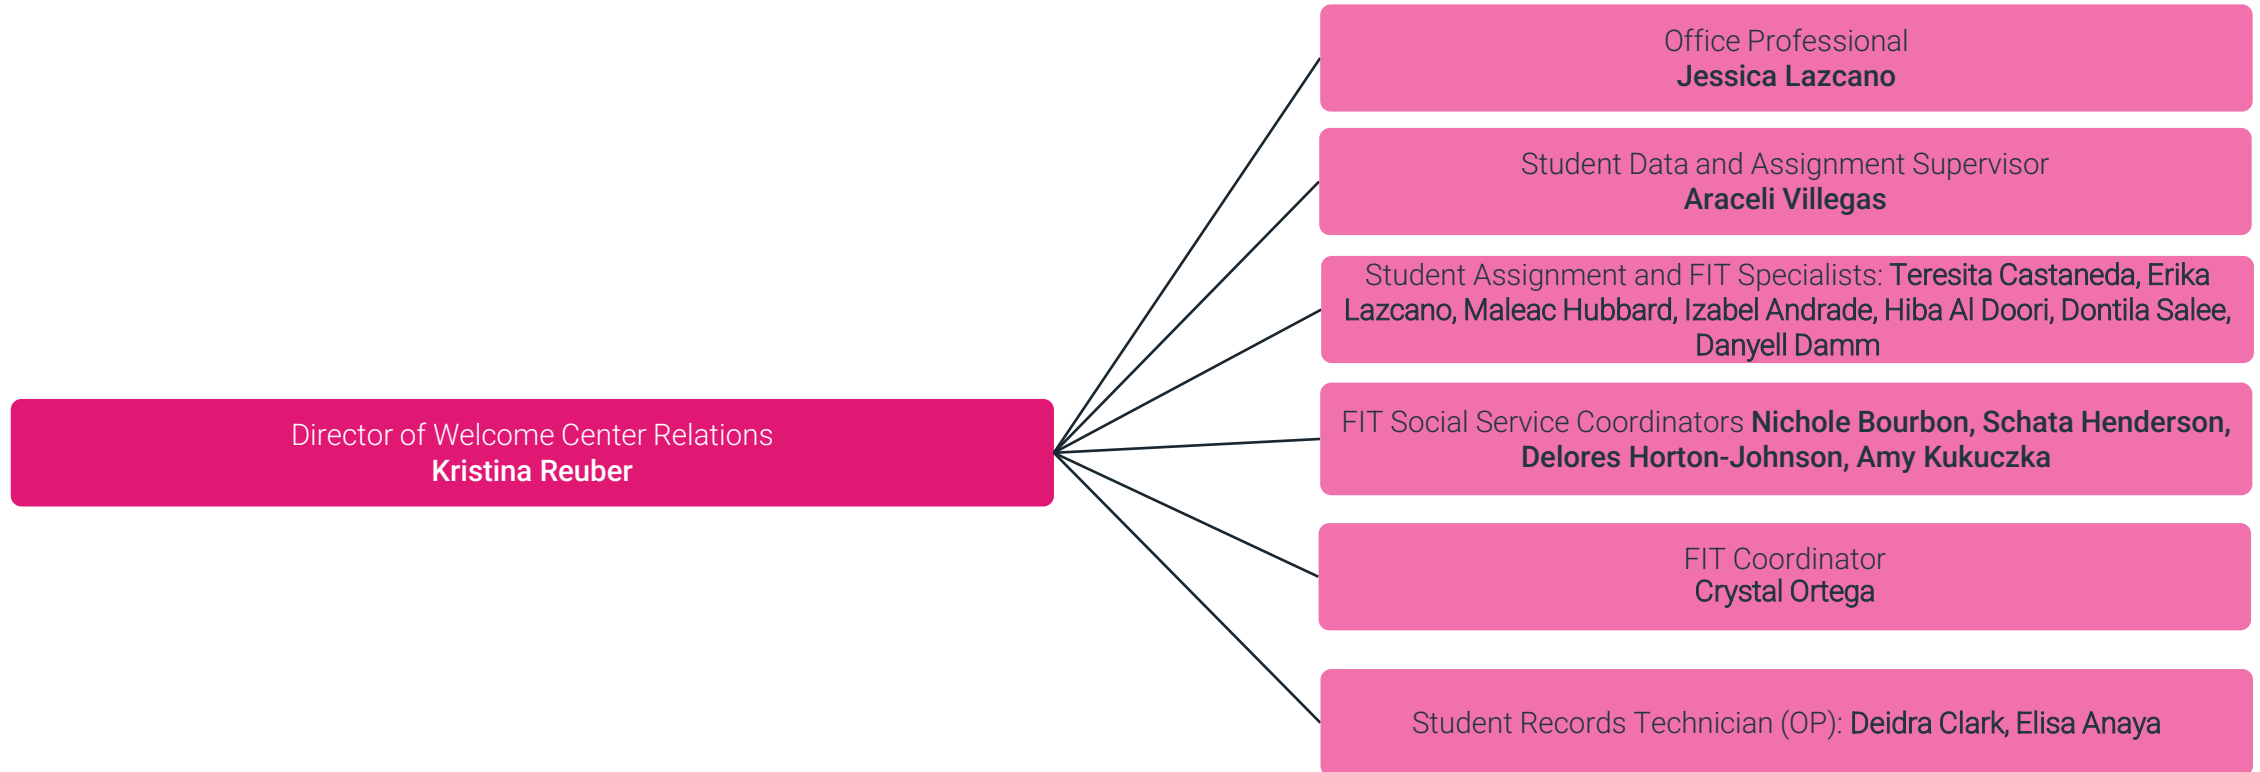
Director of Welcome Center Relations
Kristina Reuber

Office Professional
Jessica Lazcano

Student Data and Assignment Supervisor
Araceli Villegas

Student Assignment and FIT Specialists: Teresita Castaneda, Erika Lazcano, Maleac Hubbard, Izabel Andrade, Hiba Al Doori, Dontila Salee, Danyell Damm

FIT Social Service Coordinators Nichole Bourbon, Schata Henderson, Delores Horton-Johnson, Amy Kukuczka

FIT Coordinator
Crystal Ortega

Student Records Technician (OP): Deidra Clark, Elisa Anaya